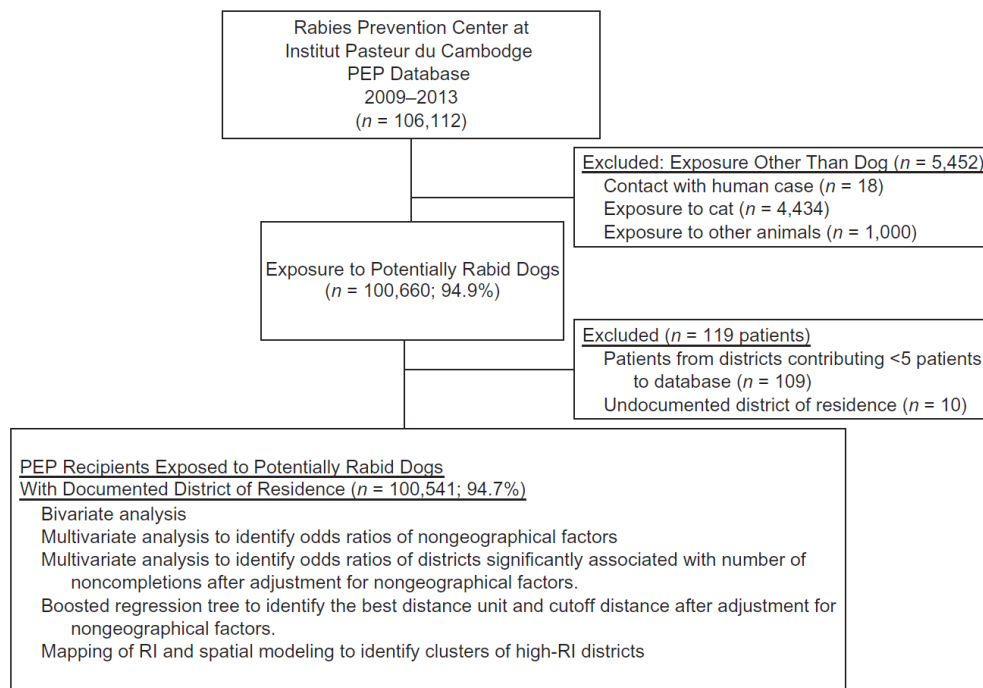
Rabies Prevention Center at
Institut Pasteur du Cambodge
PEP Database
2009–2013
($n$ = 106,112)

Excluded: Exposure Other Than Dog ($n$ = 5,452)
Contact with human case ($n$ = 18)
Exposure to cat ($n$ = 4,434)
Exposure to other animals ($n$ = 1,000)

Exposure to Potentially Rabid Dogs
($n$ = 100,660; 94.9%)

Excluded ($n$ = 119 patients)
Patients from districts contributing <5 patients to database ($n$ = 109)
Undocumented district of residence ($n$ = 10)

PEP Recipients Exposed to Potentially Rabid Dogs
With Documented District of Residence ($n$ = 100,541; 94.7%)
Bivariate analysis
Multivariate analysis to identify odds ratios of nongeographical factors
Multivariate analysis to identify odds ratios of districts significantly associated with number of noncompletions after adjustment for nongeographical factors.
Boosted regression tree to identify the best distance unit and cutoff distance after adjustment for nongeographical factors.
Mapping of RI and spatial modeling to identify clusters of high-RI districts